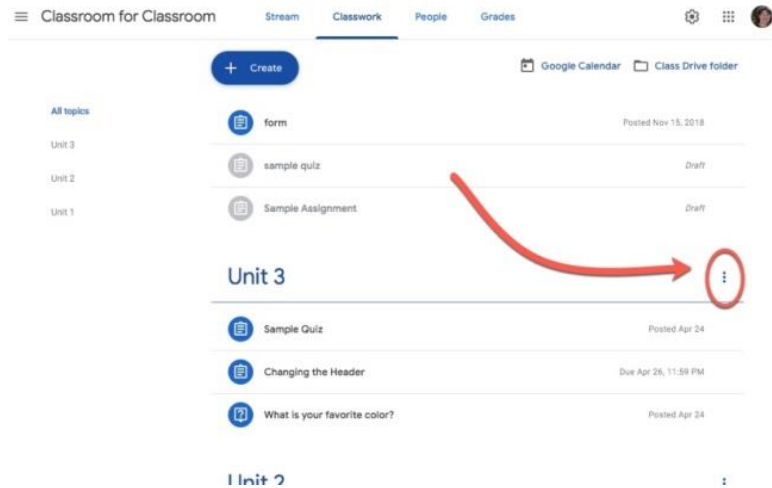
Classroom for Classroom

Stream

Classwork

People

Grades

+ Create

Google Calendar

Class Drive folder

All topics

Unit 3

Unit 2

Unit 1

form

Posted Nov 15, 2018

sample quiz

Draft

Sample Assignment

Draft

Unit 3

Sample Quiz

Posted Apr 24

Changing the Header

Due Apr 26, 11:59 PM

What is your favorite color?

Posted Apr 24

Unit 2